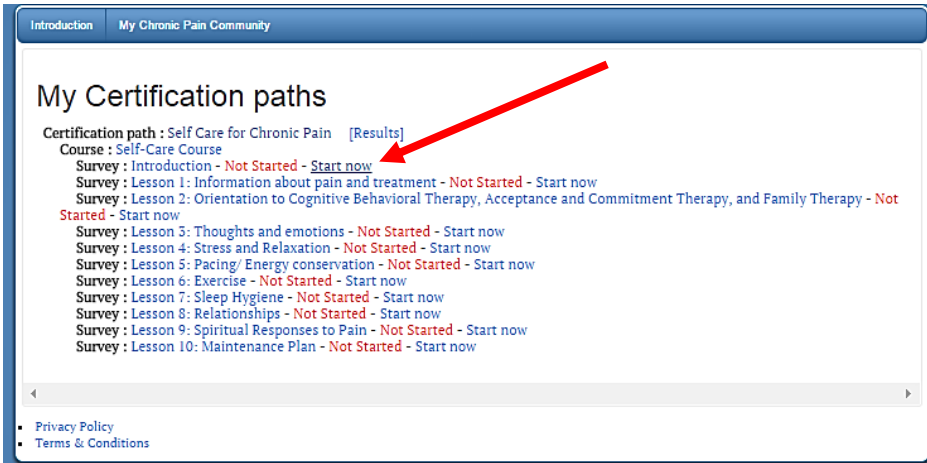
Introduction | My Chronic Pain Community

My Certification paths

Certification path : Self Care for Chronic Pain [Results]
Course : Self-Care Course
Survey : Introduction - Not Started - Start now
Survey : Lesson 1: Information about pain and treatment - Not Started - Start now
Survey : Lesson 2: Orientation to Cognitive Behavioral Therapy, Acceptance and Commitment Therapy, and Family Therapy - Not Started - Start now
Survey : Lesson 3: Thoughts and emotions - Not Started - Start now
Survey : Lesson 4: Stress and Relaxation - Not Started - Start now
Survey : Lesson 5: Pacing/ Energy conservation - Not Started - Start now
Survey : Lesson 6: Exercise - Not Started - Start now
Survey : Lesson 7: Sleep Hygiene - Not Started - Start now
Survey : Lesson 8: Relationships - Not Started - Start now
Survey : Lesson 9: Spiritual Responses to Pain - Not Started - Start now
Survey : Lesson 10: Maintenance Plan - Not Started - Start now

- Privacy Policy
- Terms & Conditions